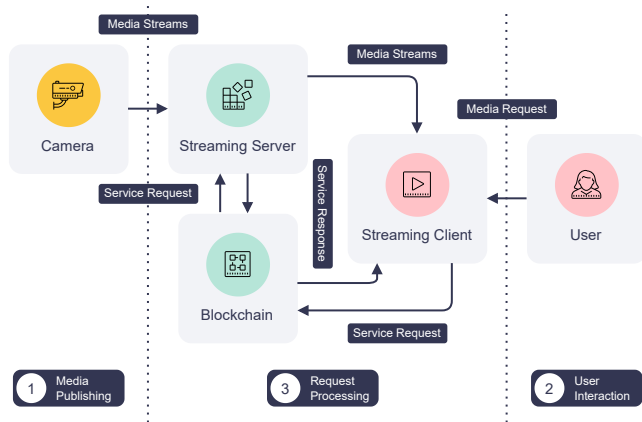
Media Streams

Camera

Streaming Server

Media Streams

Media Request

Service Request

Service Response

Streaming Client

User

Blockchain

Service Request

1 Media Publishing

3 Request Processing

2 User Interaction